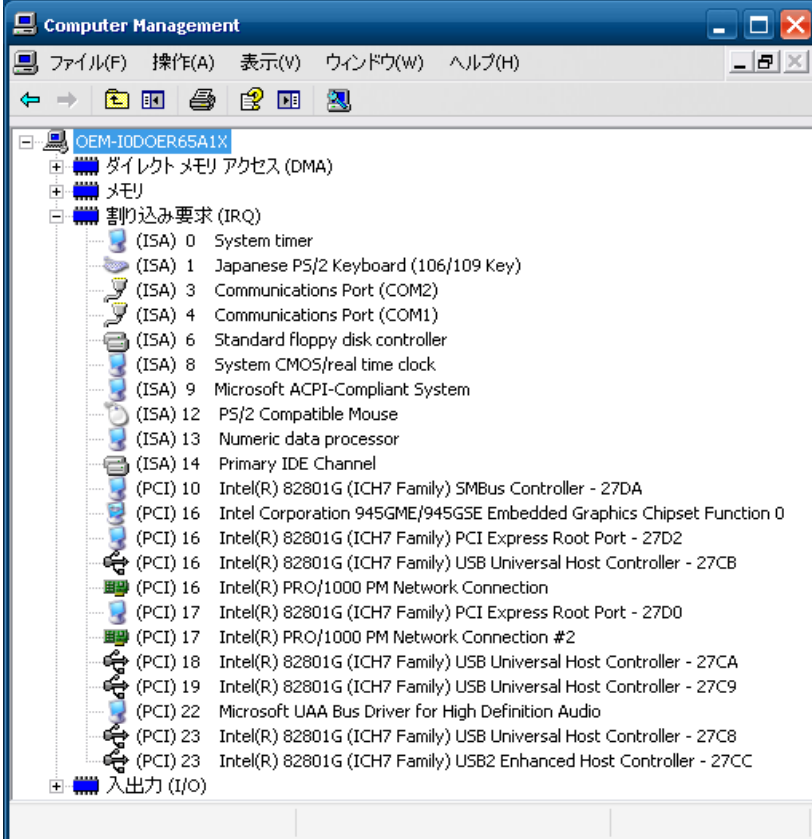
Computer Management

ファイル(F) 操作(A) 表示(V) ウィンドウ(W) ヘルプ(H)

OEM-I0DOER65A1X
ダイレクト メモリ アクセス (DMA)
メモリ
割り込み要求 (IRQ)
(ISA) 0 System timer
(ISA) 1 Japanese PS/2 Keyboard (106/109 Key)
(ISA) 3 Communications Port (COM2)
(ISA) 4 Communications Port (COM1)
(ISA) 6 Standard floppy disk controller
(ISA) 8 System CMOS/real time clock
(ISA) 9 Microsoft ACPI-Compliant System
(ISA) 12 PS/2 Compatible Mouse
(ISA) 13 Numeric data processor
(ISA) 14 Primary IDE Channel
(PCI) 10 Intel(R) 82801G (ICH7 Family) SMBus Controller - 27DA
(PCI) 16 Intel Corporation 945GME/945GSE Embedded Graphics Chipset Function 0
(PCI) 16 Intel(R) 82801G (ICH7 Family) PCI Express Root Port - 27D2
(PCI) 16 Intel(R) 82801G (ICH7 Family) USB Universal Host Controller - 27CB
(PCI) 16 Intel(R) PRO/1000 PM Network Connection
(PCI) 17 Intel(R) 82801G (ICH7 Family) PCI Express Root Port - 27D0
(PCI) 17 Intel(R) PRO/1000 PM Network Connection #2
(PCI) 18 Intel(R) 82801G (ICH7 Family) USB Universal Host Controller - 27CA
(PCI) 19 Intel(R) 82801G (ICH7 Family) USB Universal Host Controller - 27C9
(PCI) 22 Microsoft UAA Bus Driver for High Definition Audio
(PCI) 23 Intel(R) 82801G (ICH7 Family) USB Universal Host Controller - 27C8
(PCI) 23 Intel(R) 82801G (ICH7 Family) USB2 Enhanced Host Controller - 27CC
入出力 (I/O)